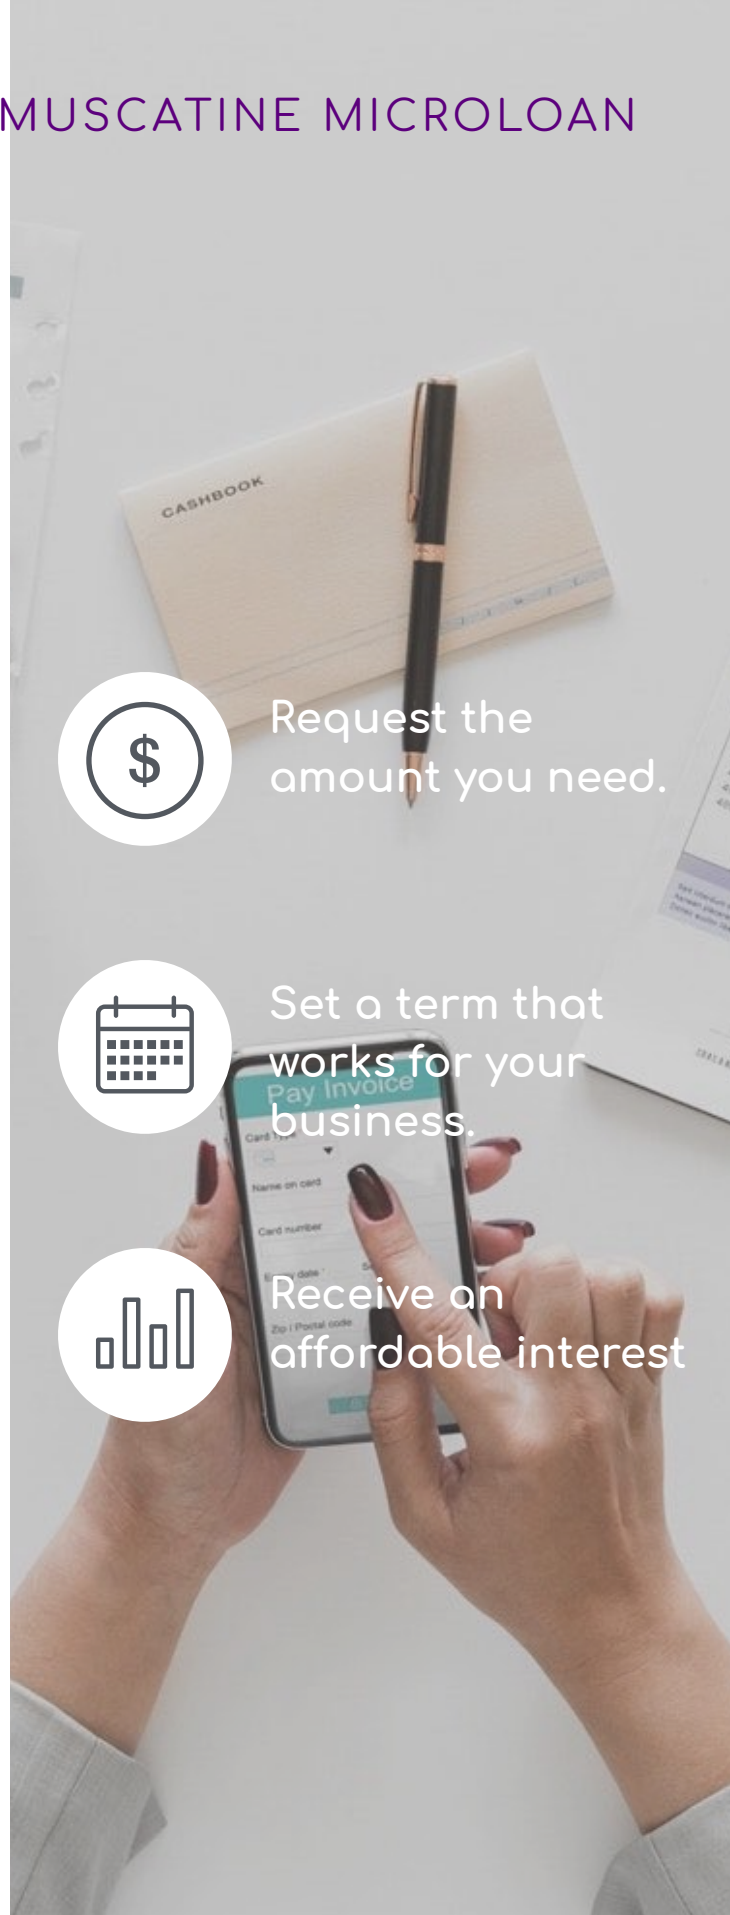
MUSCATINE MICROLOAN

CASHBOOK

$

Request the amount you need.

Set a term that works for your business.

Pay Invoice

Card type

Name on card

Card number

Expiry date

Zip / Postal code

Receive an affordable interest